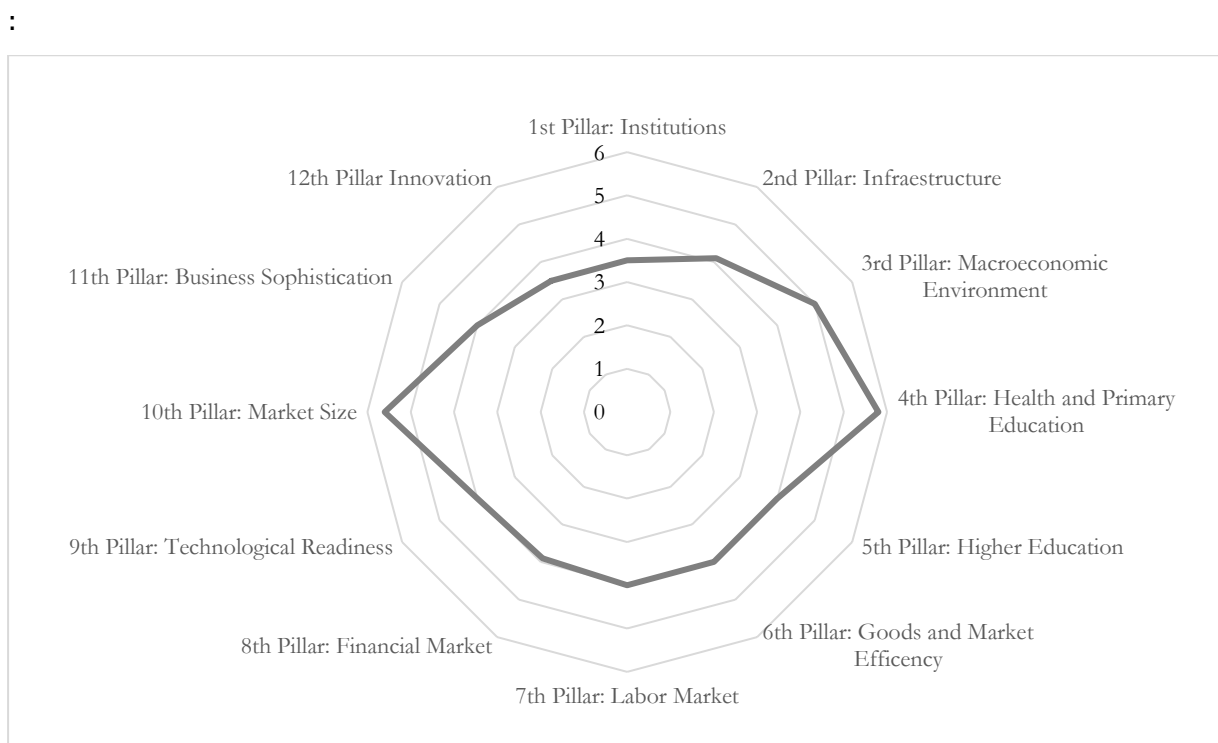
:

1st Pillar: Institutions
6
5
4
3
2
1
0
2nd Pillar: Infraestructure
3rd Pillar: Macroeconomic Environment
4th Pillar: Health and Primary Education
5th Pillar: Higher Education
6th Pillar: Goods and Market Efficency
7th Pillar: Labor Market
8th Pillar: Financial Market
9th Pillar: Technological Readiness
10th Pillar: Market Size
11th Pillar: Business Sophistication
12th Pillar Innovation